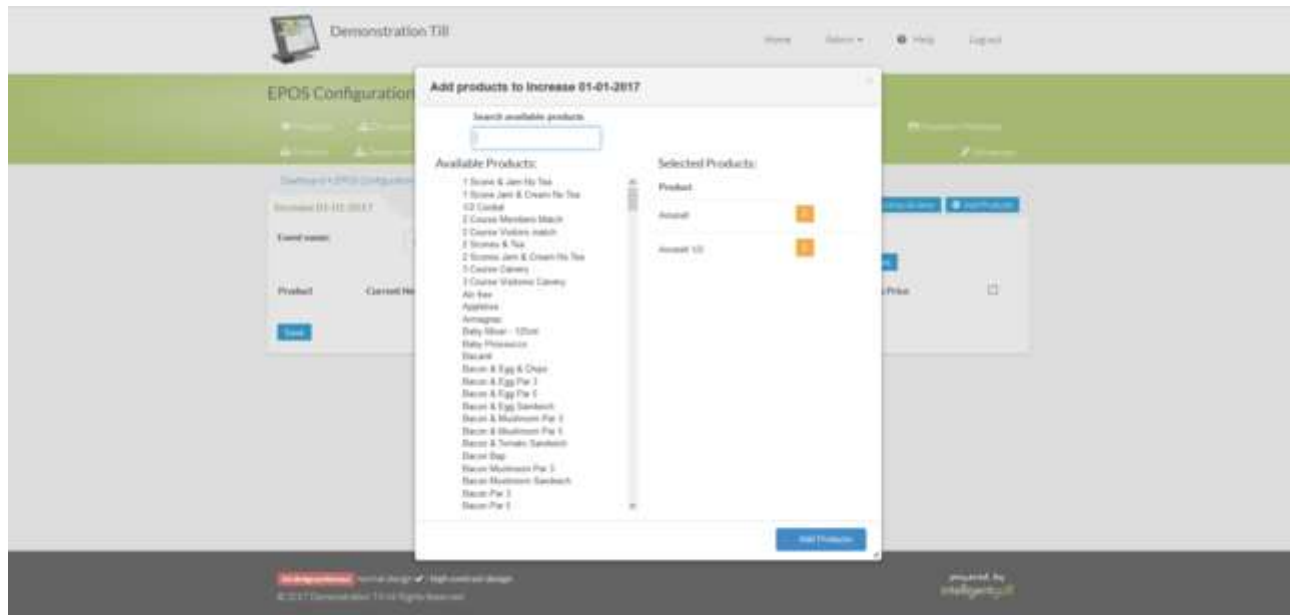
Demonstration Till

Home Admin Help Log out

EPOS Configuration

Add products to Increase 01-01-2017

Search available products

Available Products:

1 Scone & Jam No Tea
1 Scone Jam & Cream No Tea
1/2 Cocktail
2 Course Members Match
2 Course Visitors match
2 Scones & Tea
2 Scones Jam & Cream No Tea
3 Course Carvery
3 Course Visitors Carvery
Ale 4sec
Appletiser
Armagnac
Baby Mixer - 125ml
Baby Prosecco
Bacardi
Bacon & Egg & Chips
Bacon & Egg Par 3
Bacon & Egg Par 5
Bacon & Egg Sandwich
Bacon & Mushroom Par 3
Bacon & Mushroom Par 5
Bacon & Tomato Sandwich
Bacon Bap
Bacon Mushroom Par 3
Bacon Mushroom Sandwich
Bacon Par 3
Bacon Par 5

Selected Products:

Product

Amstell

Amstell 1/2

Add Products

Increase 01-01-2017

Event name:

Product

Current Price

Price

Save

© 2017 Demonstration Till All Rights Reserved

powered by intelligent